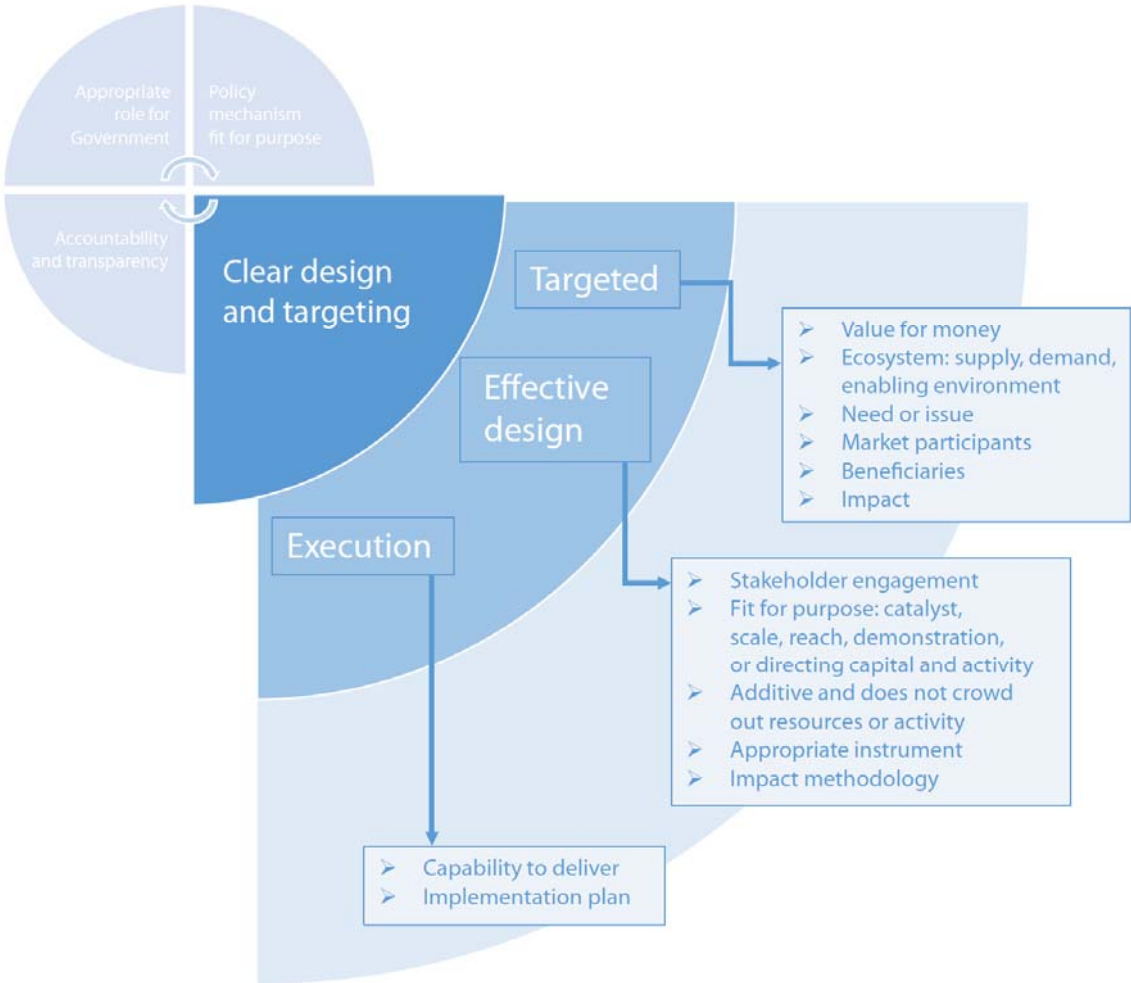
Appropriate role for Government

Policy mechanism fit for purpose

Accountability and transparency

Clear design and targeting

Targeted

- Value for money
- Ecosystem: supply, demand, enabling environment
- Need or issue
- Market participants
- Beneficiaries
- Impact

Effective design

- Stakeholder engagement
- Fit for purpose: catalyst, scale, reach, demonstration, or directing capital and activity
- Additive and does not crowd out resources or activity
- Appropriate instrument
- Impact methodology

Execution

- Capability to deliver
- Implementation plan